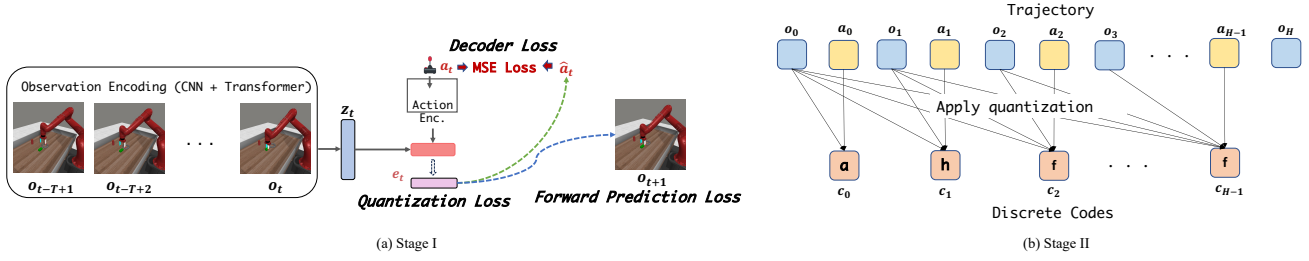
Observation Encoding (CNN + Transformer)

...

$o_{t-T+1}$ $o_{t-T+2}$ $o_t$

$z_t$

Decoder Loss

$a_t$ ➡ MSE Loss ⬅ $\hat{a}_t$

Action Enc.

$e_t$

Quantization Loss

$o_{t+1}$

Forward Prediction Loss

(a) Stage I

Trajectory

$o_0$ $a_0$ $o_1$ $a_1$ $o_2$ $a_2$ $o_3$ . . . $a_{H-1}$ $o_H$

Apply quantization

a h f . . . f

$c_0$ $c_1$ $c_2$ $c_{H-1}$

Discrete Codes

(b) Stage II